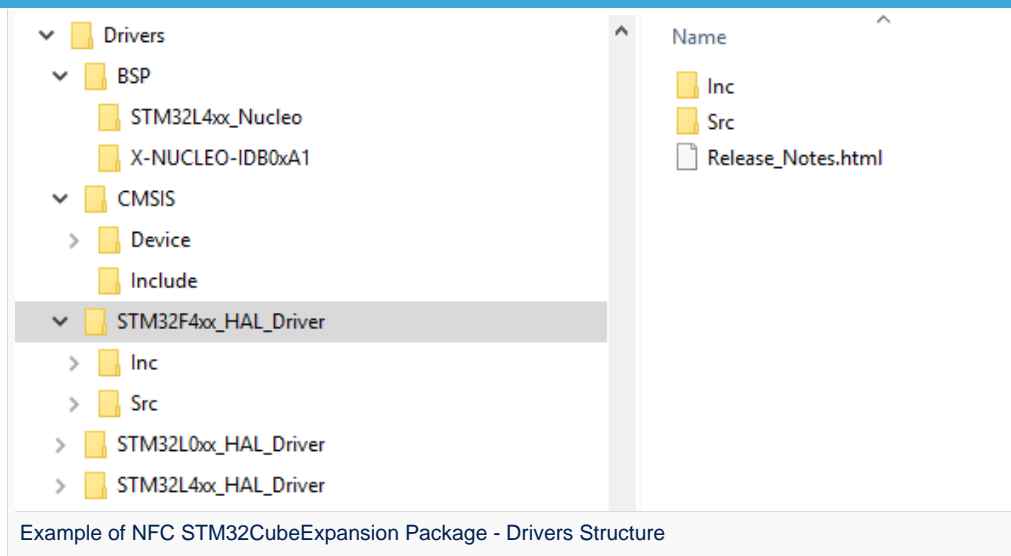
Drivers
BSP
STM32L4xx_Nucleo
X-NUCLEO-IDB0xA1
CMSIS
Device
Include
STM32F4xx_HAL_Driver
Inc
Src
STM32L0xx_HAL_Driver
STM32L4xx_HAL_Driver

Name
Inc
Src
Release_Notes.html

Example of NFC STM32CubeExpansion Package - Drivers Structure